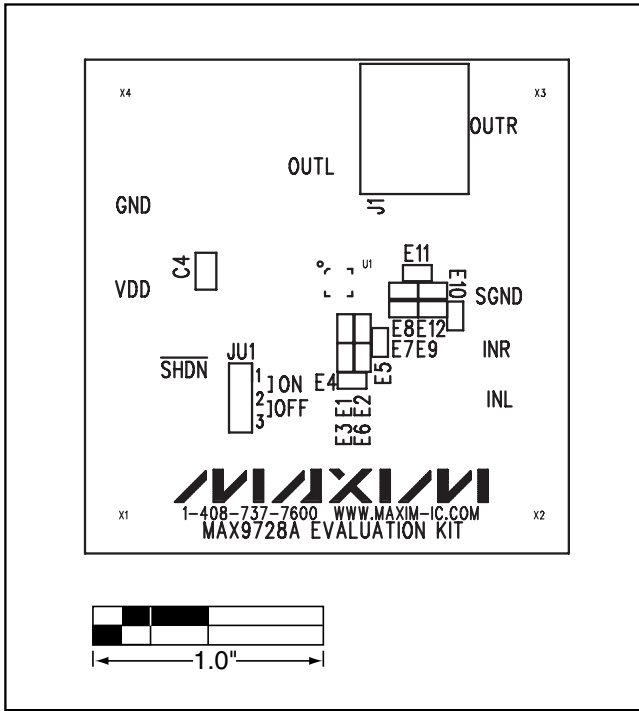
X4

X3

OUTR

OUTL

J1

GND

E11

C4

U1

E10

VDD

SGND

E8E12

E7E9

INR

JU1

$\overline{SHDN}$

1 ]ON

2 ]OFF

3

E4

E5

E1

E2

INL

E3

E6

MAXIM

X1

X2

1-408-737-7600 WWW.MAXIM-IC.COM

MAX9728A EVALUATION KIT

1.0"